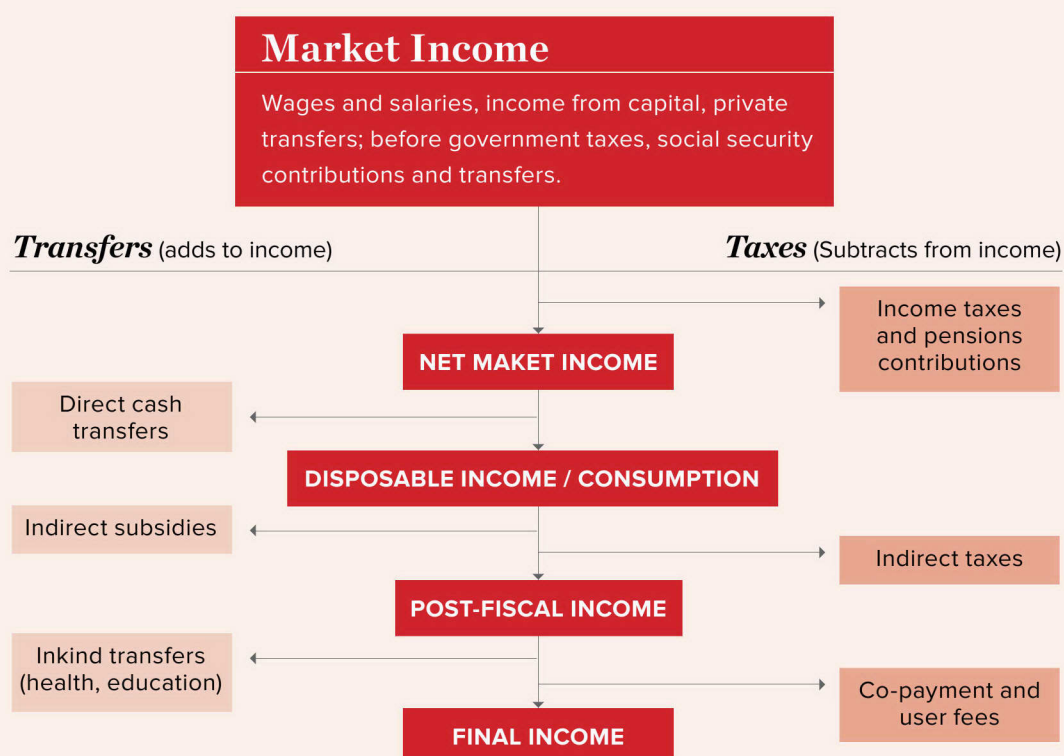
Market Income

Wages and salaries, income from capital, private transfers; before government taxes, social security contributions and transfers.

Transfers (adds to income)

Taxes (Subtracts from income)

Income taxes and pensions contributions

NET MAKET INCOME

Direct cash transfers

DISPOSABLE INCOME / CONSUMPTION

Indirect subsidies

Indirect taxes

POST-FISCAL INCOME

Inkind transfers (health, education)

Co-payment and user fees

FINAL INCOME